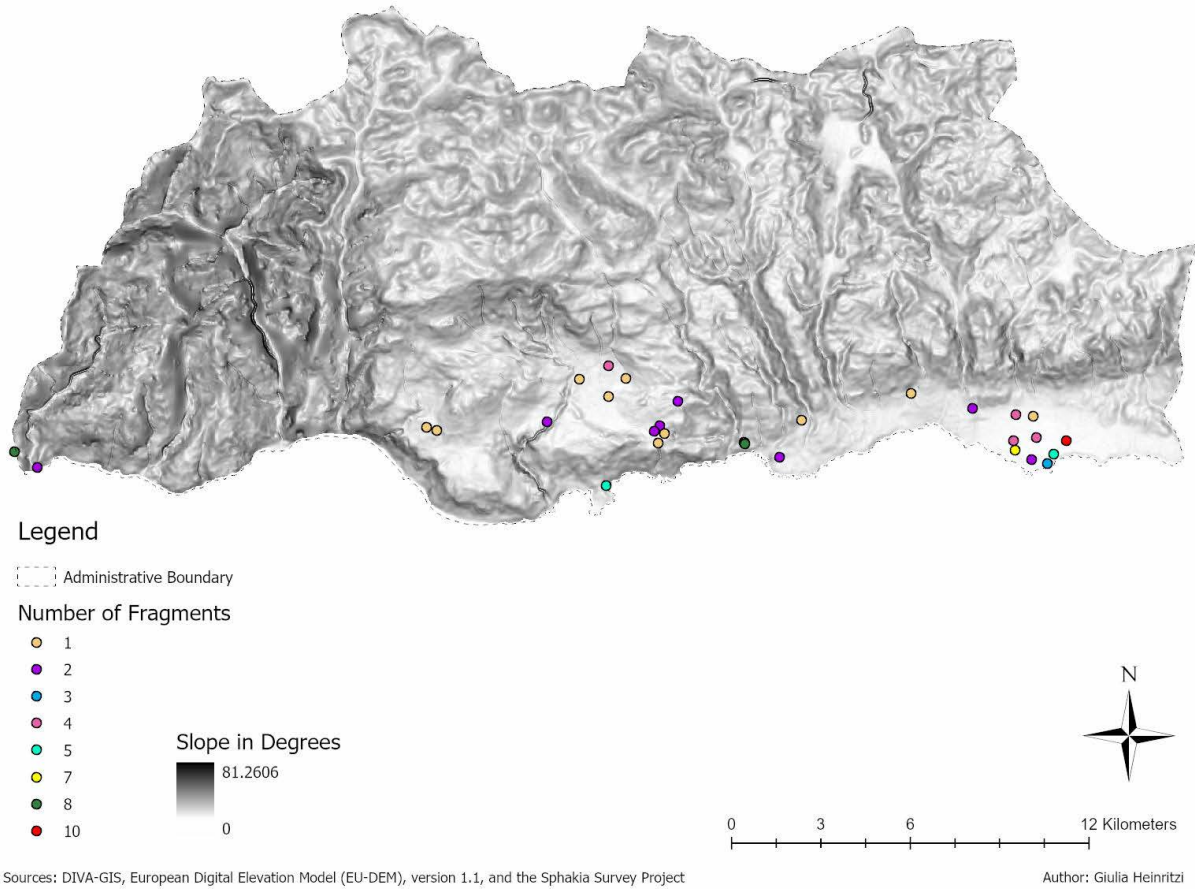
Legend

Administrative Boundary

Number of Fragments

1
2
3
4
5
7
8
10

Slope in Degrees

81.2606

0

N

0 3 6 12 Kilometers

Sources: DIVA-GIS, European Digital Elevation Model (EU-DEM), version 1.1, and the Sphakia Survey Project

Author: Giulia Heinritzi